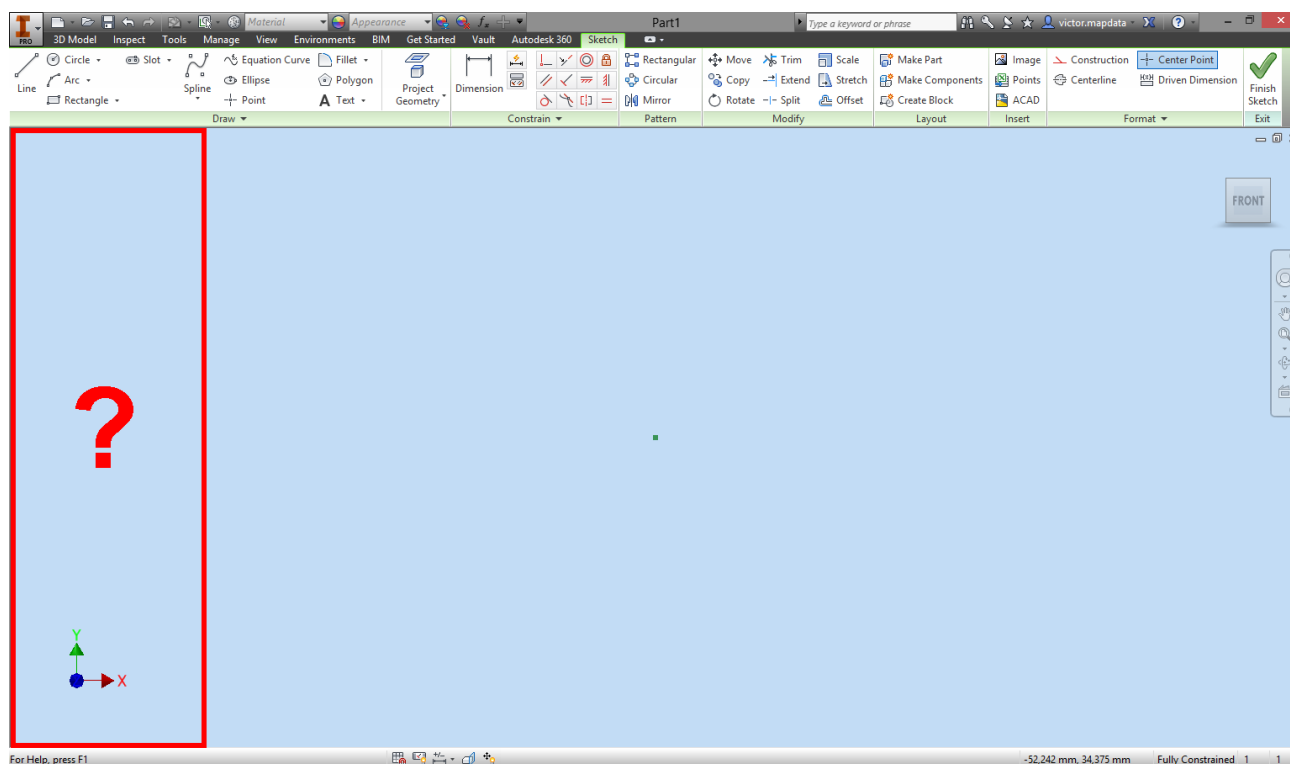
PRO Material Appearance Part1 Type a keyword or phrase victor.mapdata

3D Model Inspect Tools Manage View Environments BIM Get Started Vault Autodesk 360 Sketch

Line Circle Arc Rectangle Slot Spline Equation Curve Ellipse Point Fillet Polygon Text Project Geometry Draw

Dimension Constrain

Rectangular Circular Mirror Pattern

Move Copy Rotate Trim Extend Split Scale Stretch Offset Modify

Make Part Make Components Create Block Layout

Image Points ACAD Insert

Construction Centerline Center Point Driven Dimension Format

Finish Sketch Exit

FRONT

?

Y
X

For Help, press F1

-52,242 mm, 34,375 mm Fully Constrained 1 1